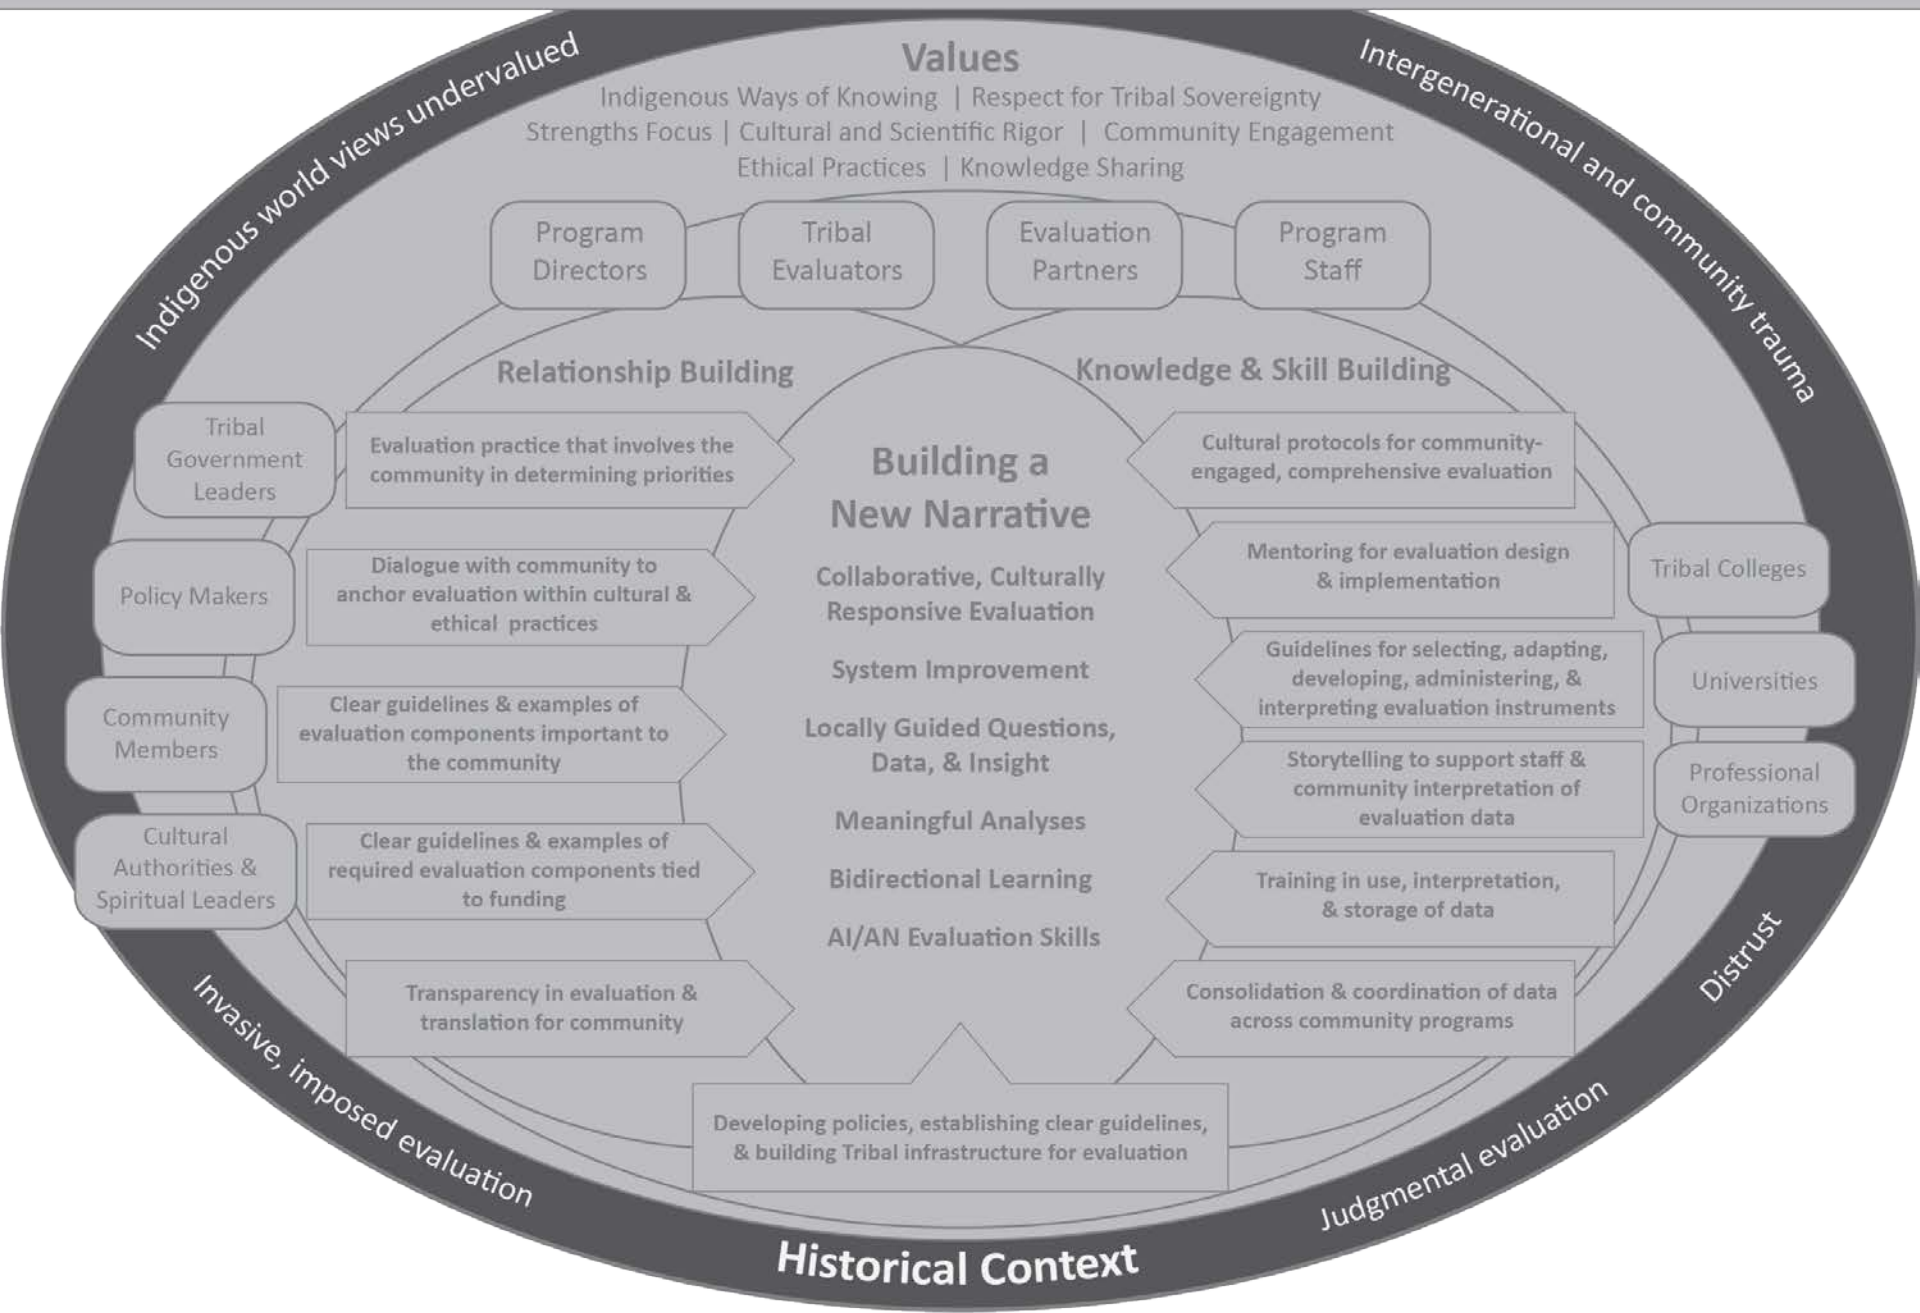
Indigenous world views undervalued

Values
Indigenous Ways of Knowing | Respect for Tribal Sovereignty
Strengths Focus | Cultural and Scientific Rigor | Community Engagement
Ethical Practices | Knowledge Sharing

Intergenerational and community trauma

Program Directors

Tribal Evaluators

Evaluation Partners

Program Staff

Relationship Building

Knowledge & Skill Building

Tribal Government Leaders

Policy Makers

Community Members

Cultural Authorities & Spiritual Leaders

Evaluation practice that involves the community in determining priorities

Dialogue with community to anchor evaluation within cultural & ethical practices

Clear guidelines & examples of evaluation components important to the community

Clear guidelines & examples of required evaluation components tied to funding

Transparency in evaluation & translation for community

Building a New Narrative

Collaborative, Culturally Responsive Evaluation

System Improvement

Locally Guided Questions, Data, & Insight

Meaningful Analyses

Bidirectional Learning

AI/AN Evaluation Skills

Cultural protocols for community-engaged, comprehensive evaluation

Mentoring for evaluation design & implementation

Guidelines for selecting, adapting, developing, administering, & interpreting evaluation instruments

Storytelling to support staff & community interpretation of evaluation data

Training in use, interpretation, & storage of data

Consolidation & coordination of data across community programs

Tribal Colleges

Universities

Professional Organizations

Distrust

Developing policies, establishing clear guidelines, & building Tribal infrastructure for evaluation

Invasive, imposed evaluation

Judgmental evaluation

Historical Context